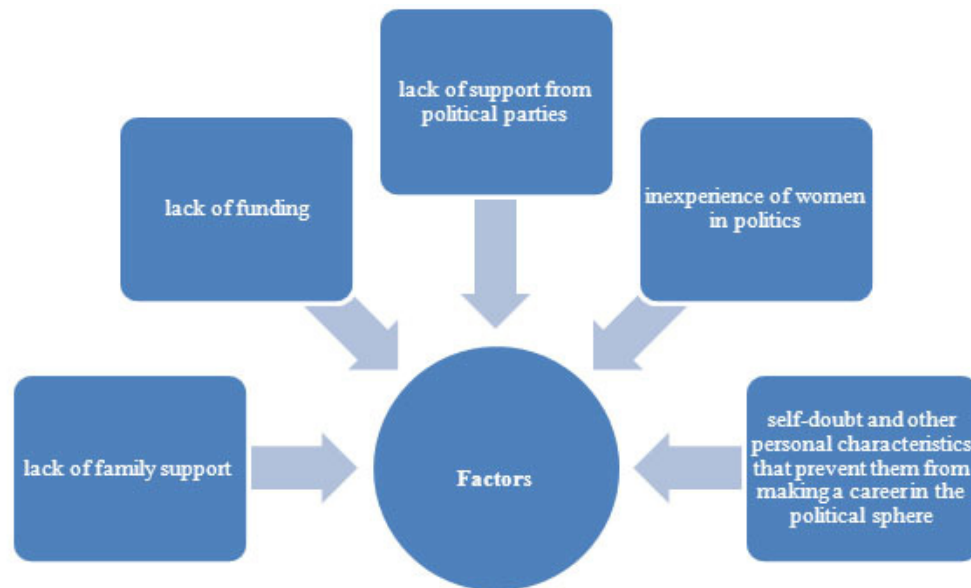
lack of support from political parties

lack of funding

inexperience of women in politics

lack of family support

Factors

self-doubt and other personal characteristics that prevent them from making a career in the political sphere